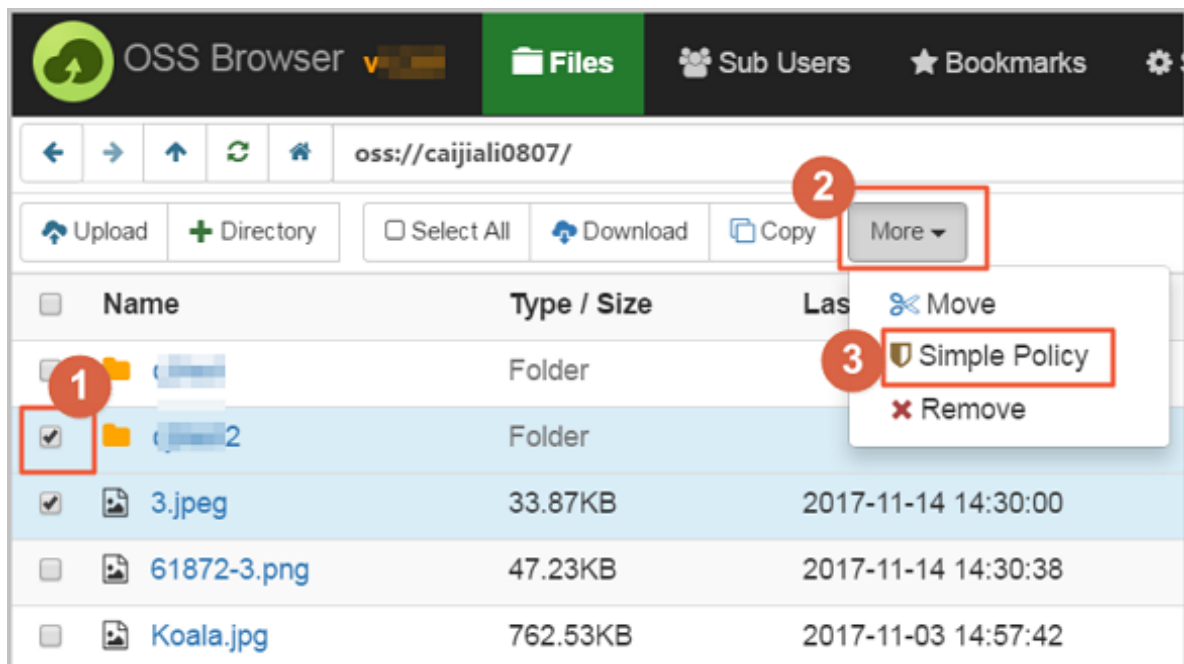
OSS Browser v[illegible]

Files

Sub Users

Bookmarks

oss://caijiali0807/

Upload

Directory

Select All

Download

Copy

2

More

Move

3

Simple Policy

Remove

| | Name | Type / Size | Las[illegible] |
|---|---|---|---|
| | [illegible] | Folder | |
| 1 | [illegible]2 | Folder | |
| | 3.jpeg | 33.87KB | 2017-11-14 14:30:00 |
| | 61872-3.png | 47.23KB | 2017-11-14 14:30:38 |
| | Koala.jpg | 762.53KB | 2017-11-03 14:57:42 |